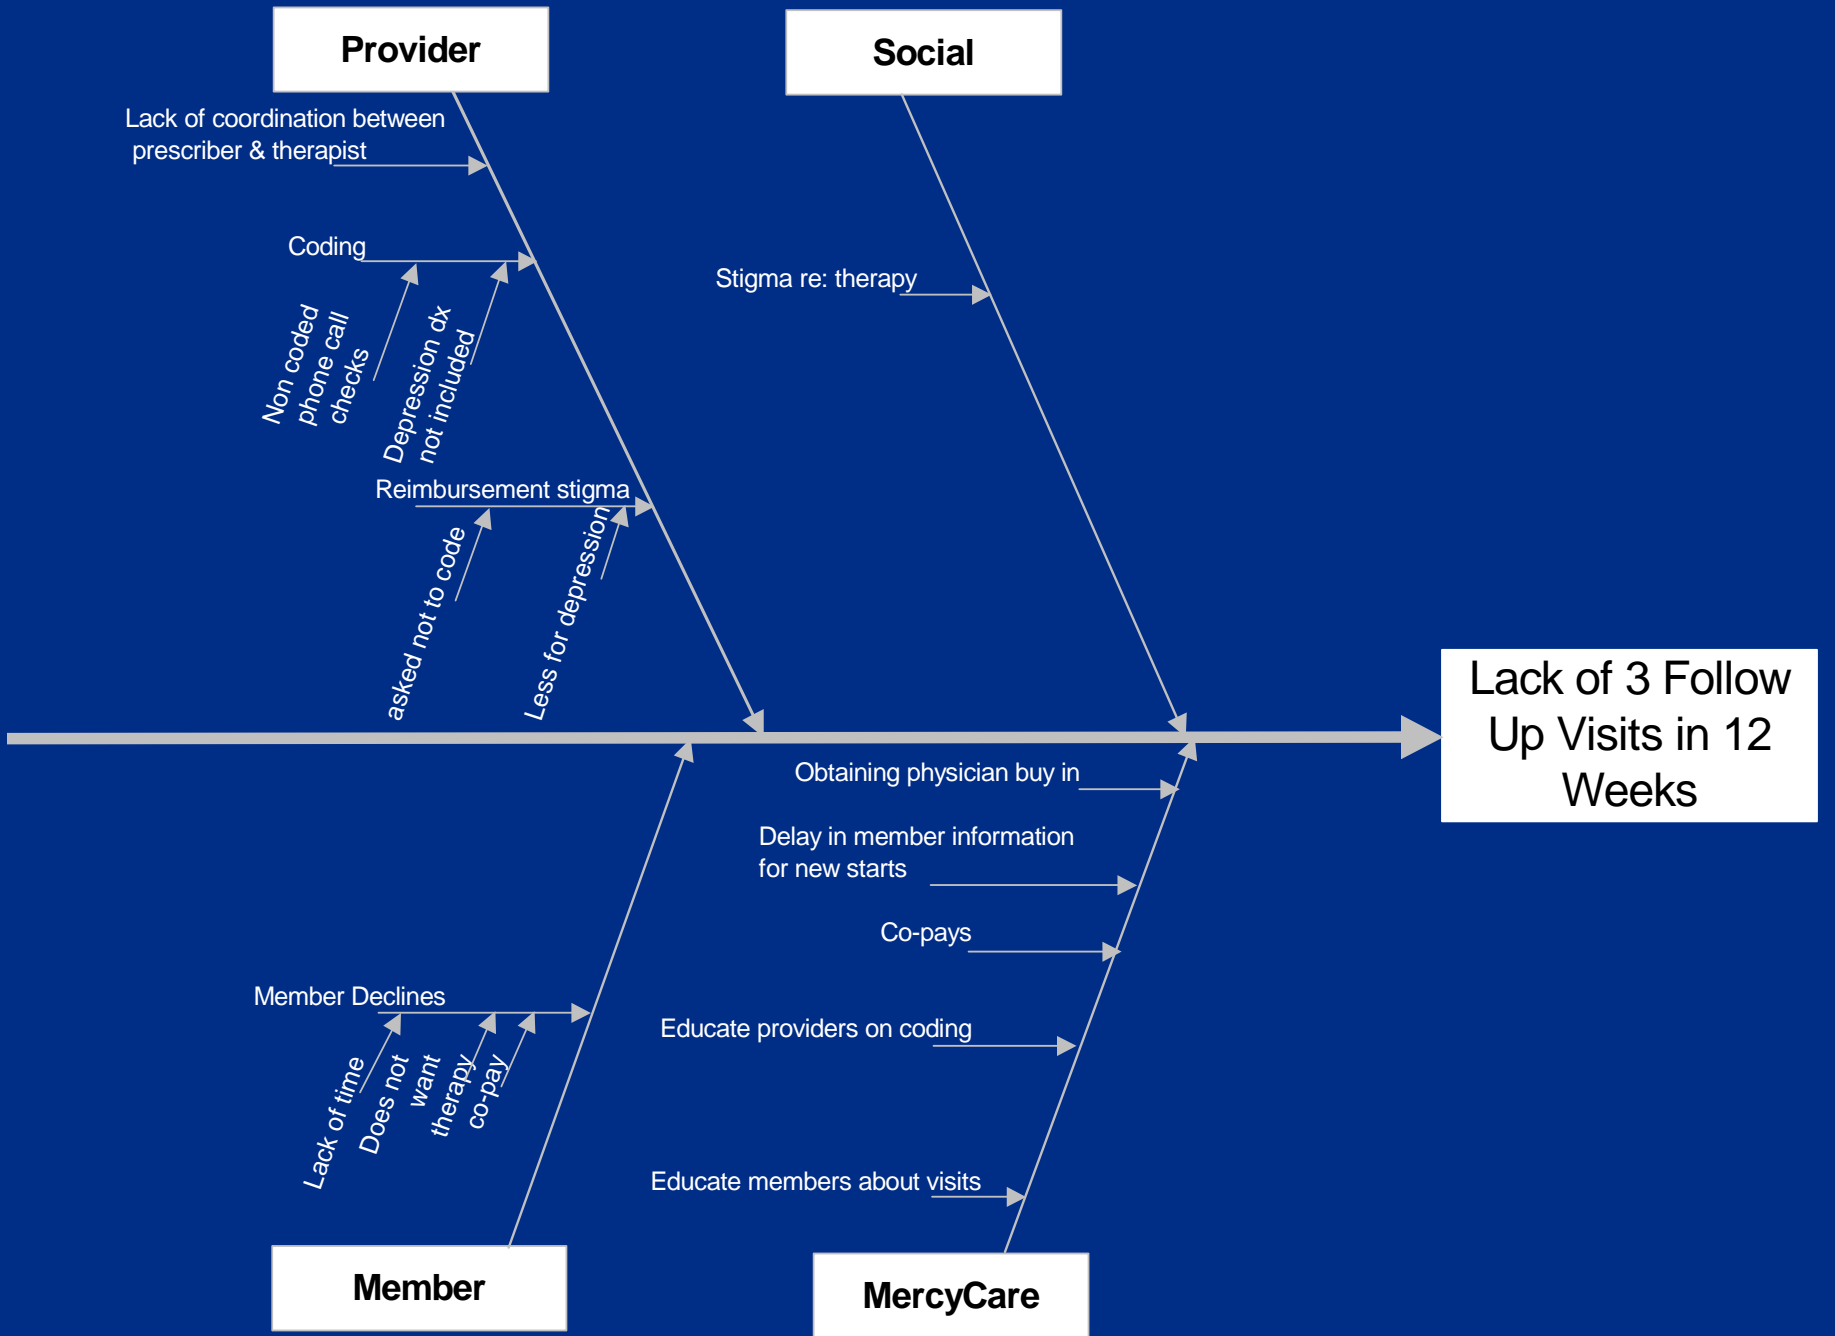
Provider

Social

Lack of coordination between prescriber & therapist

Coding

Non coded phone call checks

Depression dx not included

Stigma re: therapy

Reimbursement stigma

asked not to code

Less for depression

Lack of 3 Follow Up Visits in 12 Weeks

Obtaining physician buy in

Delay in member information for new starts

Co-pays

Member Declines

Lack of time

Does not want therapy

co-pay

Educate providers on coding

Educate members about visits

Member

MercyCare